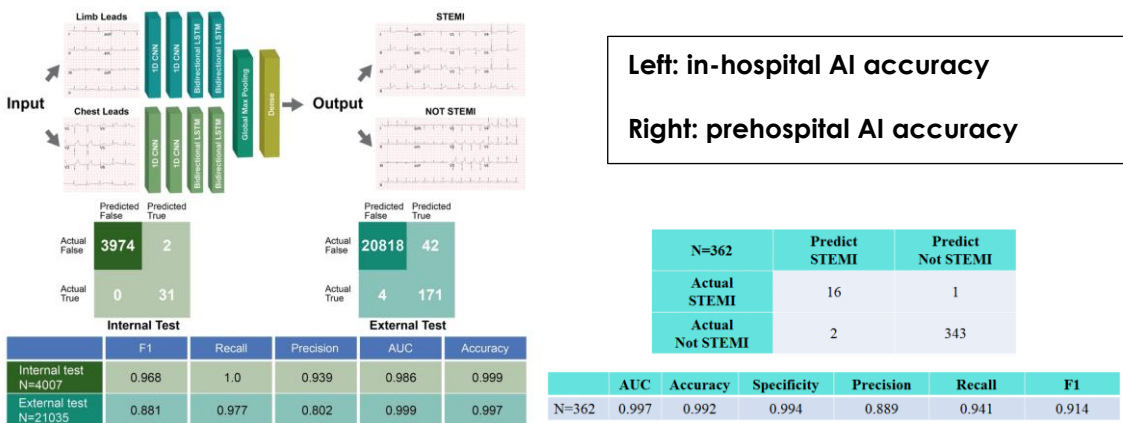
Limb Leads

1D CNN
1D CNN
Bidirectional LSTM

Input

Chest Leads

1D CNN
1D CNN
Bidirectional LSTM

Global Max Pooling

Dense

Output

STEMI

NOT STEMI

Left: in-hospital AI accuracy

Right: prehospital AI accuracy

| | Predicted False | Predicted True |
|---|---|---|
| Actual False | 3974 | 2 |
| Actual True | 0 | 31 |

Internal Test

| | Predicted False | Predicted True |
|---|---|---|
| Actual False | 20818 | 42 |
| Actual True | 4 | 171 |

External Test

| | F1 | Recall | Precision | AUC | Accuracy |
|---|---|---|---|---|---|
| Internal test N=4007 | 0.968 | 1.0 | 0.939 | 0.986 | 0.999 |
| External test N=21035 | 0.881 | 0.977 | 0.802 | 0.999 | 0.997 |

| N=362 | Predict STEMI | Predict Not STEMI |
|---|---|---|
| Actual STEMI | 16 | 1 |
| Actual Not STEMI | 2 | 343 |

| | AUC | Accuracy | Specificity | Precision | Recall | F1 |
|---|---|---|---|---|---|---|
| N=362 | 0.997 | 0.992 | 0.994 | 0.889 | 0.941 | 0.914 |